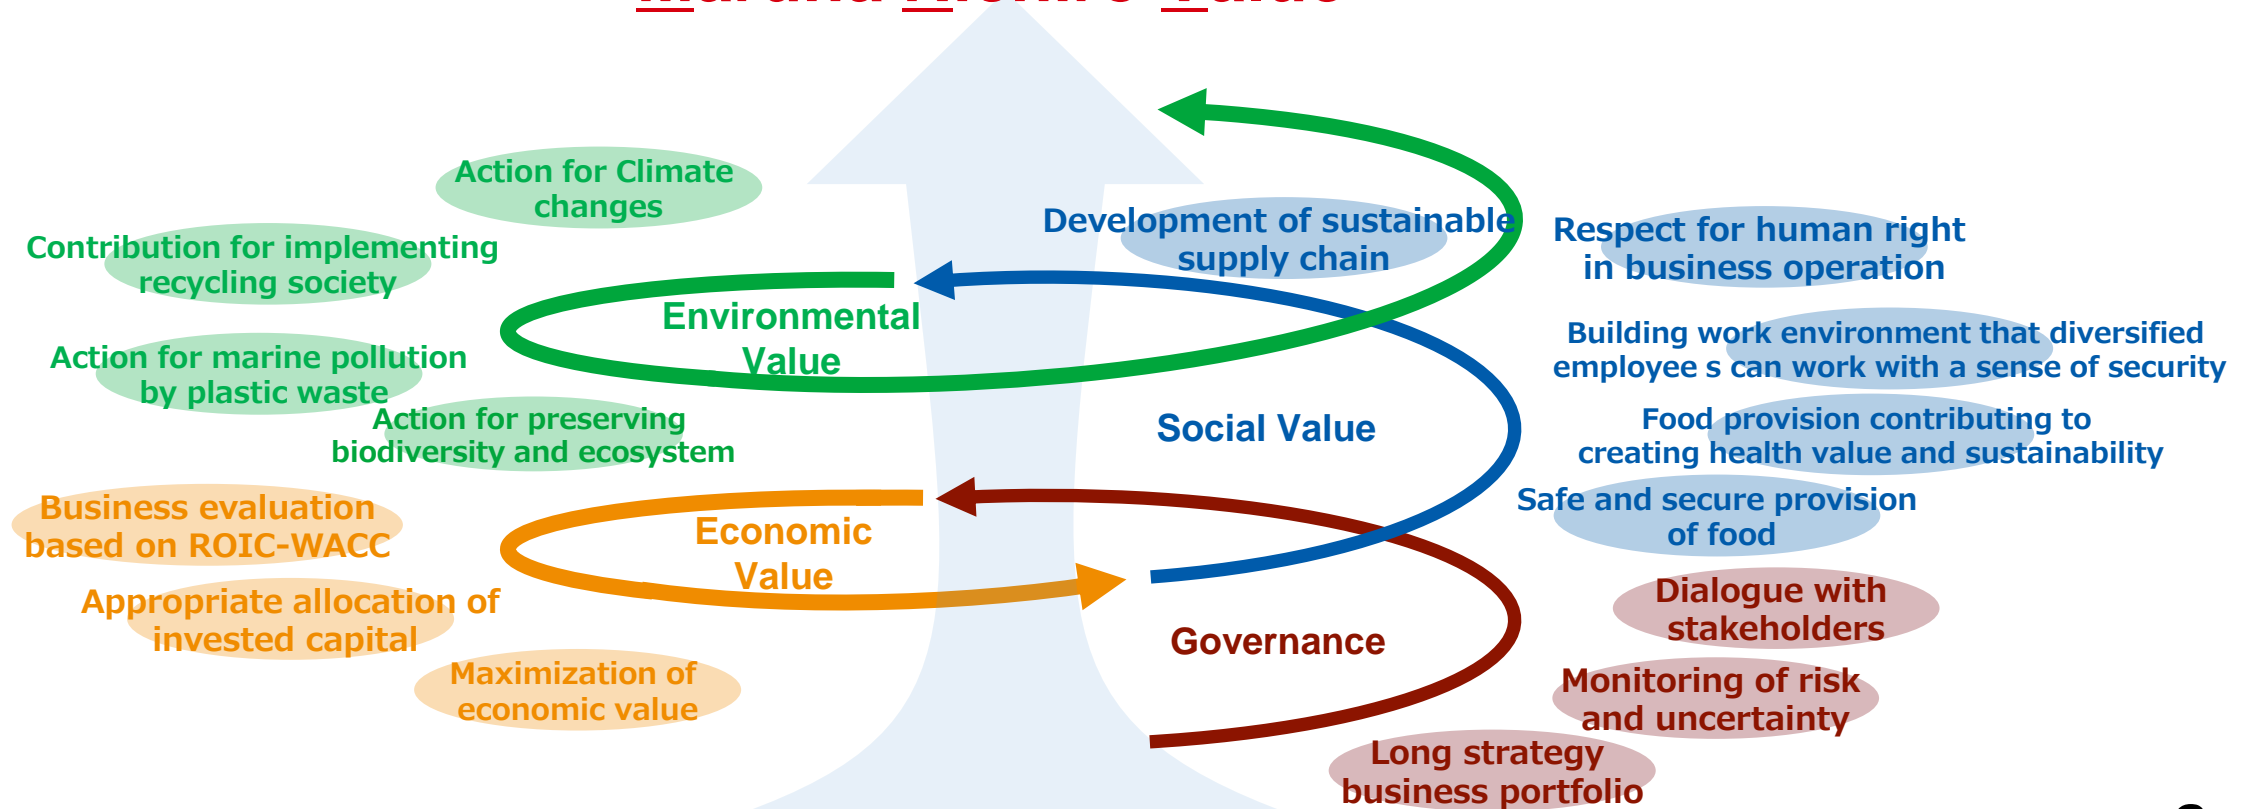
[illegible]

Action for Climate changes

Contribution for implementing recycling society

Action for marine pollution by plastic waste

Action for preserving biodiversity and ecosystem

Environmental Value

Development of sustainable supply chain

Respect for human right in business operation

Building work environment that diversified employee s can work with a sense of security

Food provision contributing to creating health value and sustainability

Safe and secure provision of food

Social Value

Business evaluation based on ROIC-WACC

Appropriate allocation of invested capital

Maximization of economic value

Economic Value

Governance

Dialogue with stakeholders

Monitoring of risk and uncertainty

Long strategy business portfolio